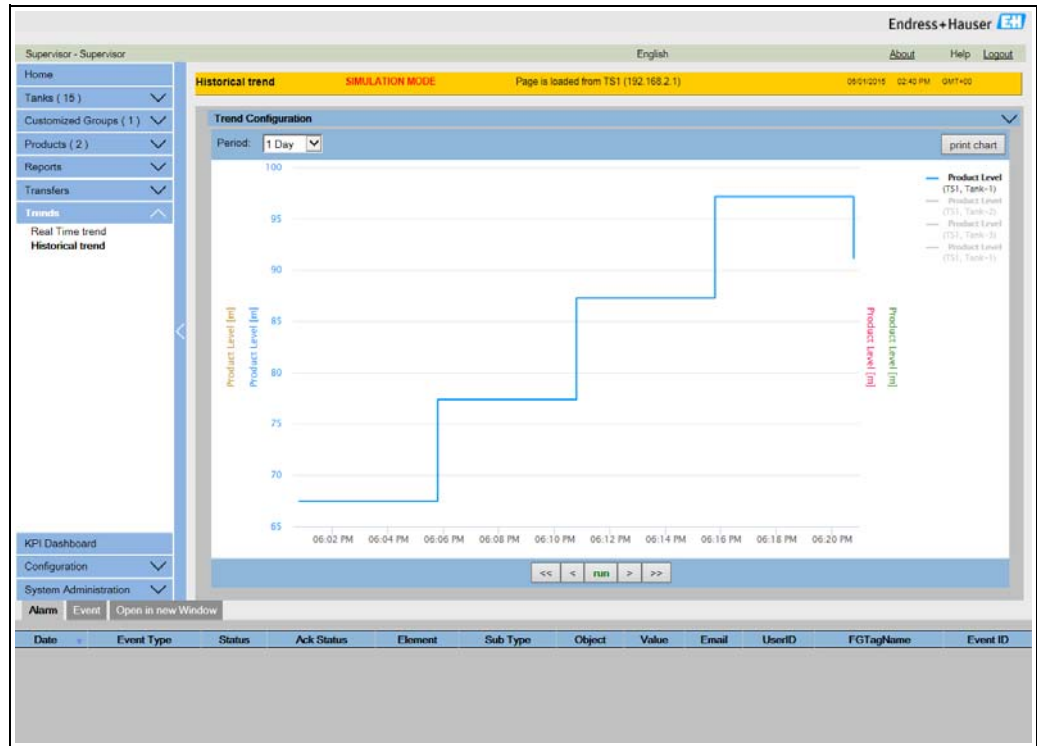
Endress+Hauser

Supervisor - Supervisor English About Help Logout

Home
Tanks ( 15 )
Customized Groups ( 1 )
Products ( 2 )
Reports
Transfers
Trends
Real Time trend
Historical trend

KPI Dashboard
Configuration
System Administration

Historical trend SIMULATION MODE Page is loaded from TS1 (192.168.2.1) 06/01/2015 02:40 PM GMT+00

Trend Configuration

Period: 1 Day

print chart

Product Level [m]
Product Level [m]
Product Level [m]
Product Level [m]

100
95
90
85
80
75
70
65

06:02 PM 06:04 PM 06:06 PM 06:08 PM 06:10 PM 06:12 PM 06:14 PM 06:16 PM 06:18 PM 06:20 PM

Product Level (TS1, Tank-1)
Product Level (TS1, Tank-2)
Product Level (TS1, Tank-3)
Product Level (TS1, Tank-1)

<< < run > >>

Alarm Event Open in new Window

| Date | Event Type | Status | Ack Status | Element | Sub Type | Object | Value | Email | UserID | FGTagName | Event ID |
|---|---|---|---|---|---|---|---|---|---|---|---|